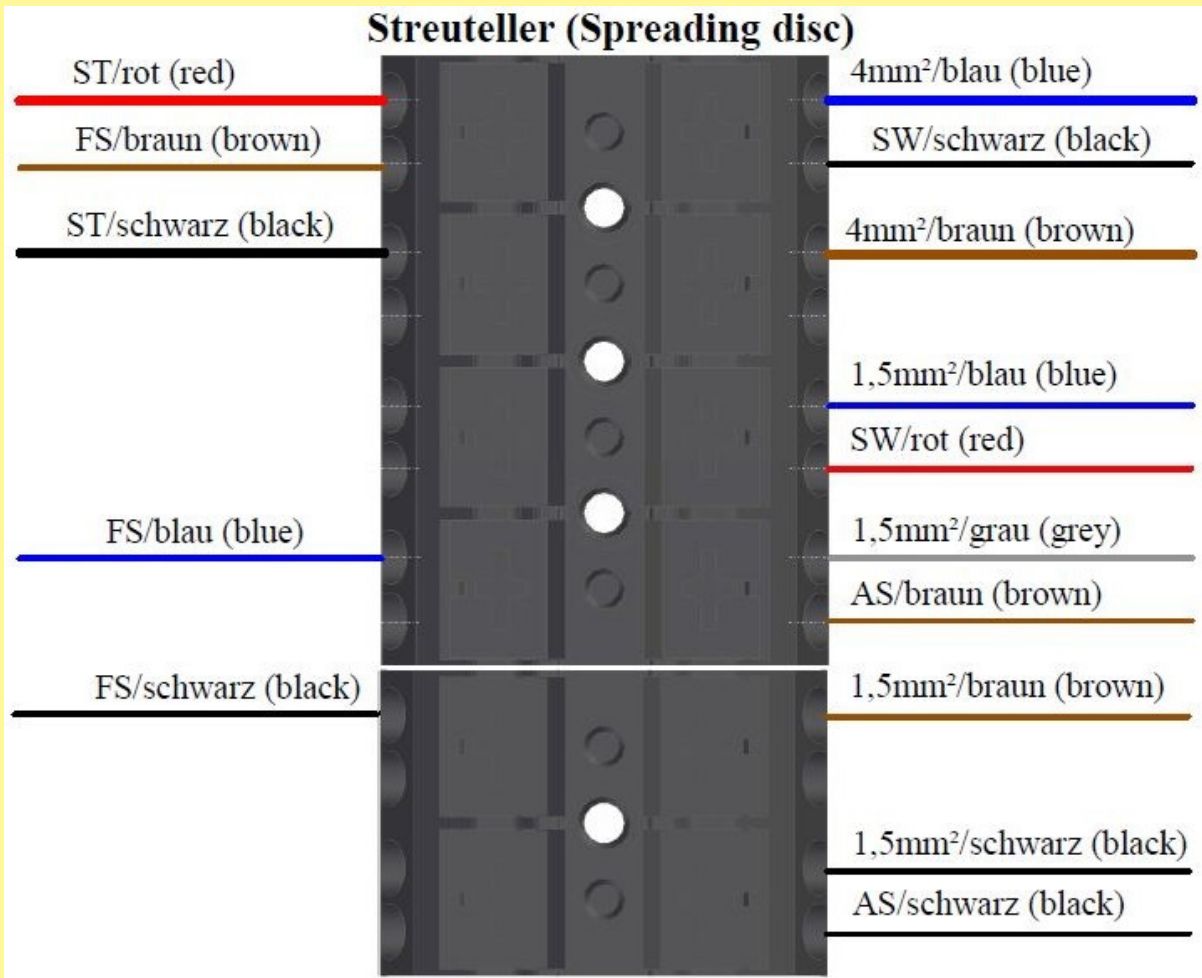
Streuteller (Spreading disc)

ST/rot (red)

FS/braun (brown)

ST/schwarz (black)

FS/blau (blue)

FS/schwarz (black)

4mm²/blau (blue)

SW/schwarz (black)

4mm²/braun (brown)

1,5mm²/blau (blue)

SW/rot (red)

1,5mm²/grau (grey)

AS/braun (brown)

1,5mm²/braun (brown)

1,5mm²/schwarz (black)

AS/schwarz (black)